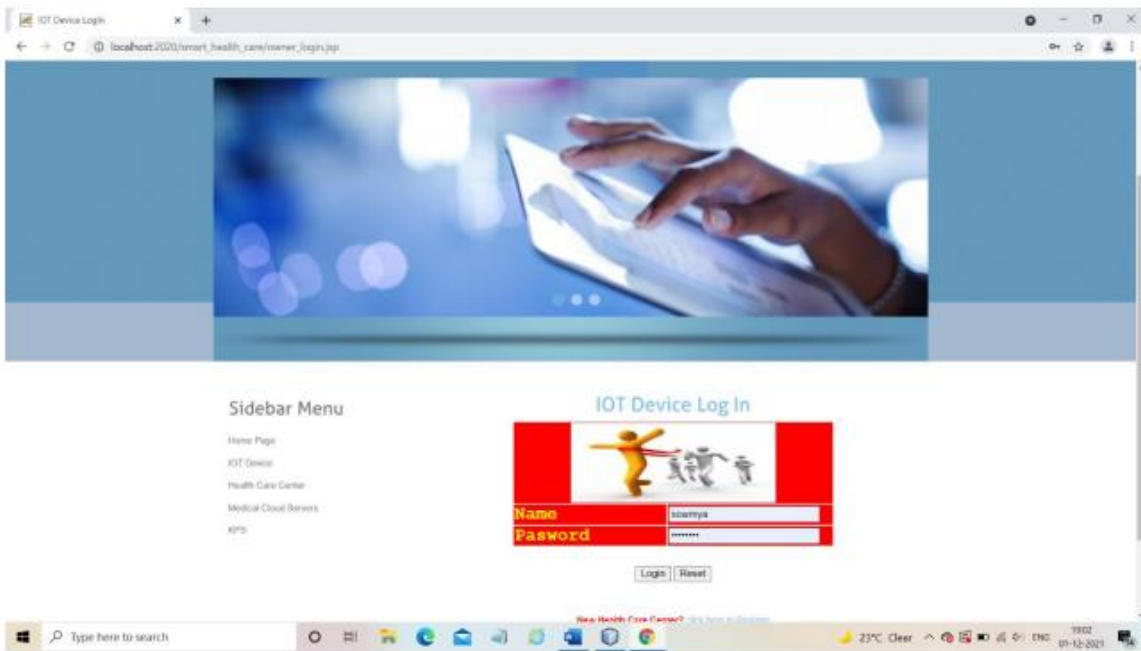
IOT Device Login

localhost:2020/smart_health_care/owner_login.jsp

Sidebar Menu

Home Page

IOT Device

Health Care Center

Medical Cloud Servers

KPS

IOT Device Log In

| Name | sowmya |
|---|---|
| Pasword | ••••••••• |

Login Reset

New Health Care Center? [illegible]

Type here to search

23°C Clear ENG 19:02 01-12-2021